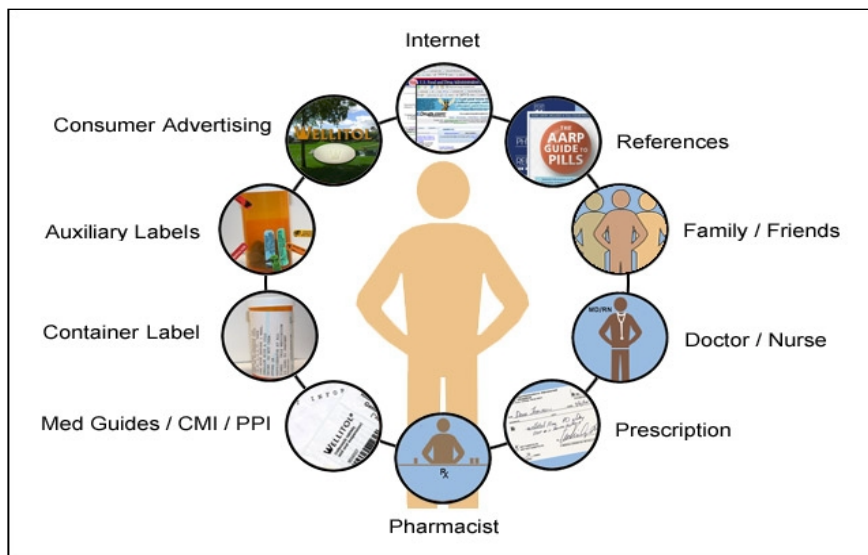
Internet

Consumer Advertising

WELLITOL

References

THE AARP GUIDE TO PILLS

Auxiliary Labels

Family / Friends

Container Label

MD/RN

Doctor / Nurse

Med Guides / CMI / PPI

WELLITOL

Prescription

Rx

Pharmacist